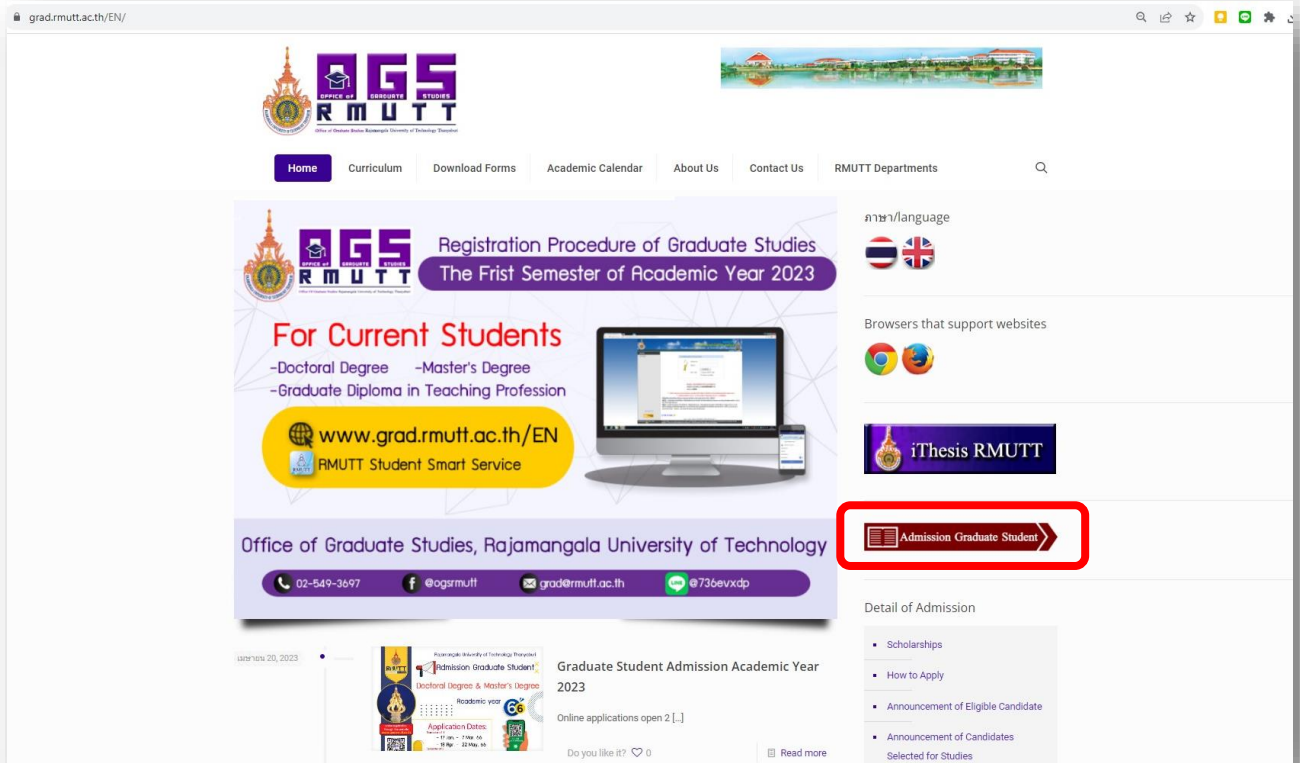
grad.rmutt.ac.th/EN/

OGS
OFFICE OF GRADUATE STUDIES
RMUTT
Office of Graduate Studies Rajamangala University of Technology Thanyaburi

Home | Curriculum | Download Forms | Academic Calendar | About Us | Contact Us | RMUTT Departments

OGS
OFFICE OF GRADUATE STUDIES
RMUTT

Registration Procedure of Graduate Studies
The Frist Semester of Academic Year 2023

For Current Students
-Doctoral Degree -Master's Degree
-Graduate Diploma in Teaching Profession

www.grad.rmutt.ac.th/EN
RMUTT Student Smart Service

Office of Graduate Studies, Rajamangala University of Technology

02-549-3697
@ogsrmutt
grad@rmutt.ac.th
@736evxdp

ภาษา/language

Browsers that support websites

iThesis RMUTT

Admission Graduate Student

Detail of Admission

- Scholarships
- How to Apply
- Announcement of Eligible Candidate
- Announcement of Candidates Selected for Studies

เมษายน 20, 2023

Rajamangala University of Technology Thanyaburi
Admission Graduate Student
Doctoral Degree & Master's Degree
Academic year 66
Application Dates:
17 Jan. - 7 Mar. 66
15 Apr. - 22 May. 66

Graduate Student Admission Academic Year 2023

Online applications open 2 [...]

Do you like it? 0

Read more